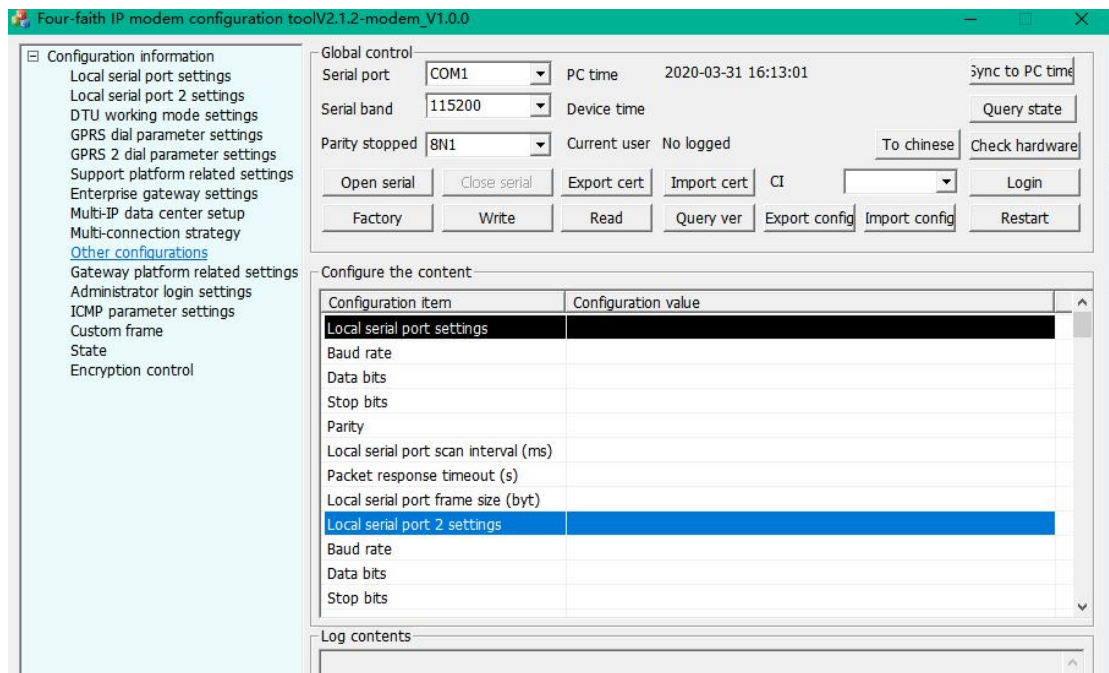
Four-faith IP modem configuration toolV2.1.2-modem_V1.0.0

⊟ Configuration information
Local serial port settings
Local serial port 2 settings
DTU working mode settings
GPRS dial parameter settings
GPRS 2 dial parameter settings
Support platform related settings
Enterprise gateway settings
Multi-IP data center setup
Multi-connection strategy
Other configurations
Gateway platform related settings
Administrator login settings
ICMP parameter settings
Custom frame
State
Encryption control

Global control
Serial port COM1
PC time 2020-03-31 16:13:01
Sync to PC time
Serial band 115200
Device time
Query state
Parity stopped 8N1
Current user No logged
To chinese
Check hardware
Open serial
Close serial
Export cert
Import cert
CI
Login
Factory
Write
Read
Query ver
Export config
Import config
Restart

Configure the content

| Configuration item | Configuration value |
|---|---|
| Local serial port settings | |
| Baud rate | |
| Data bits | |
| Stop bits | |
| Parity | |
| Local serial port scan interval (ms) | |
| Packet response timeout (s) | |
| Local serial port frame size (byt) | |
| Local serial port 2 settings | |
| Baud rate | |
| Data bits | |
| Stop bits | |

Log contents